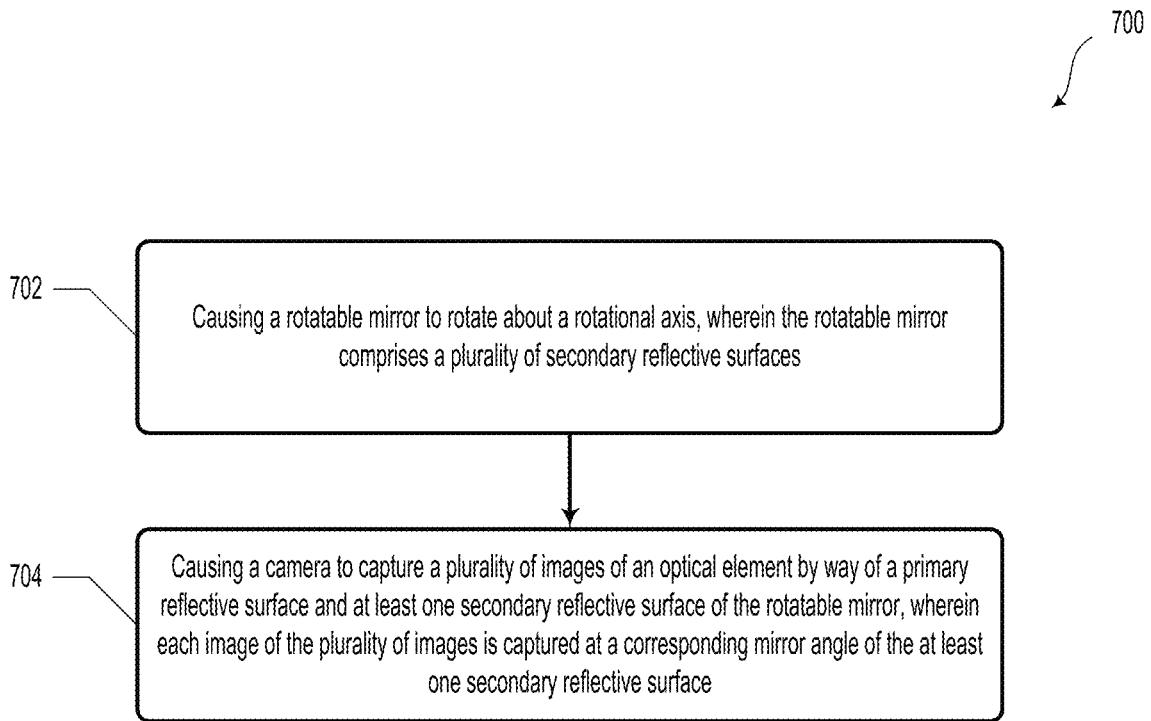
700

702

Causing a rotatable mirror to rotate about a rotational axis, wherein the rotatable mirror comprises a plurality of secondary reflective surfaces

704

Causing a camera to capture a plurality of images of an optical element by way of a primary reflective surface and at least one secondary reflective surface of the rotatable mirror, wherein each image of the plurality of images is captured at a corresponding mirror angle of the at least one secondary reflective surface